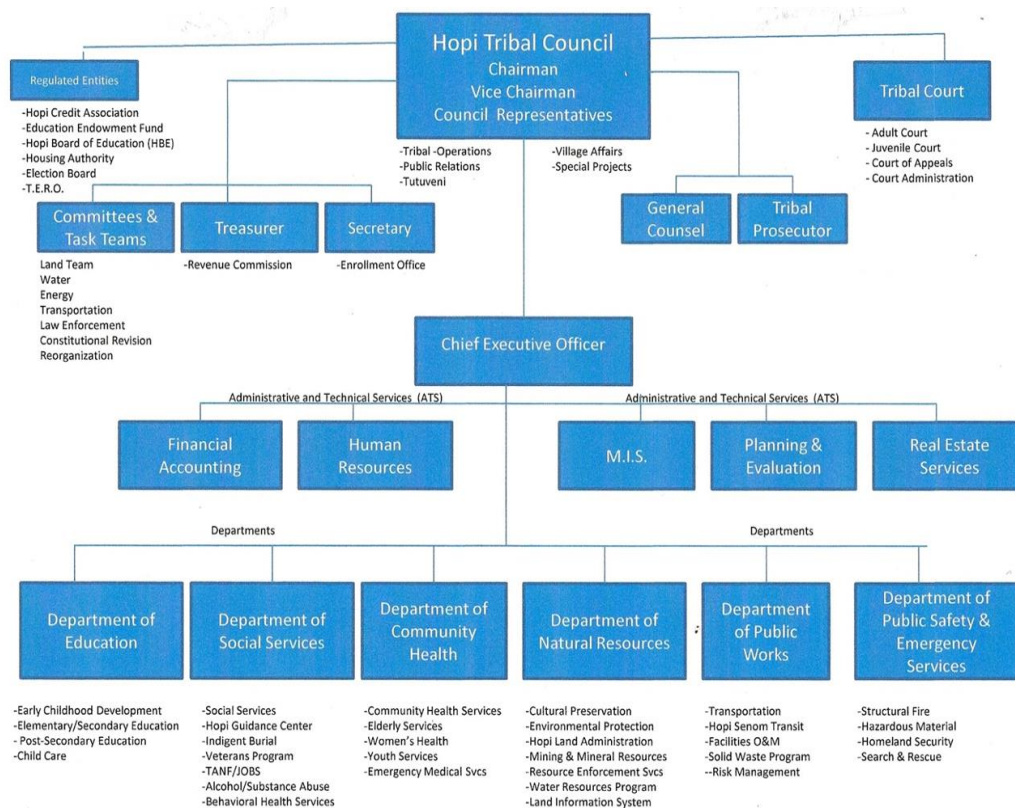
Hopi Tribal Council
Chairman
Vice Chairman
Council Representatives

-Tribal -Operations
-Public Relations
-Tutuveni

-Village Affairs
-Special Projects

Regulated Entities

-Hopi Credit Association
-Education Endowment Fund
-Hopi Board of Education (HBE)
-Housing Authority
-Election Board
-T.E.R.O.

Tribal Court

- Adult Court
- Juvenile Court
- Court of Appeals
- Court Administration

Committees & Task Teams

Land Team
Water
Energy
Transportation
Law Enforcement
Constitutional Revision
Reorganization

Treasurer

-Revenue Commission

Secretary

-Enrollment Office

General Counsel

Tribal Prosecutor

Chief Executive Officer

Administrative and Technical Services (ATS)

Administrative and Technical Services (ATS)

Financial Accounting

Human Resources

M.I.S.

Planning & Evaluation

Real Estate Services

Departments

Departments

Department of Education

-Early Childhood Development
-Elementary/Secondary Education
- Post-Secondary Education
-Child Care

Department of Social Services

-Social Services
-Hopi Guidance Center
-Indigent Burial
-Veterans Program
-TANF/JOBS
-Alcohol/Substance Abuse
-Behavioral Health Services

Department of Community Health

-Community Health Services
-Elderly Services
-Women's Health
-Youth Services
-Emergency Medical Svcs

Department of Natural Resources

-Cultural Preservation
-Environmental Protection
-Hopi Land Administration
-Mining & Mineral Resources
-Resource Enforcement Svcs
-Water Resources Program
-Land Information System

Department of Public Works

-Transportation
-Hopi Senom Transit
-Facilities O&M
-Solid Waste Program
--Risk Management

Department of Public Safety & Emergency Services

-Structural Fire
-Hazardous Material
-Homeland Security
-Search & Rescue